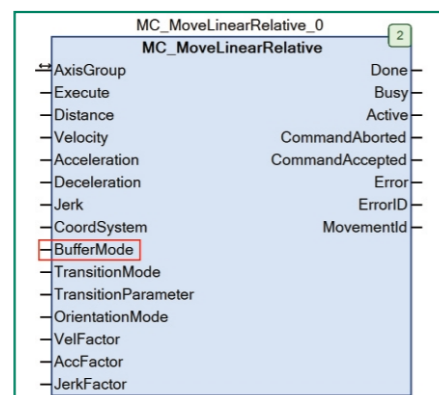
MC_MoveLinearRelative_0

MC_MoveLinearRelative

2

AxisGroup
Execute
Distance
Velocity
Acceleration
Deceleration
Jerk
CoordSystem
BufferMode
TransitionMode
TransitionParameter
OrientationMode
VelFactor
AccFactor
JerkFactor

Done
Busy
Active
CommandAborted
CommandAccepted
Error
ErrorID
MovementId